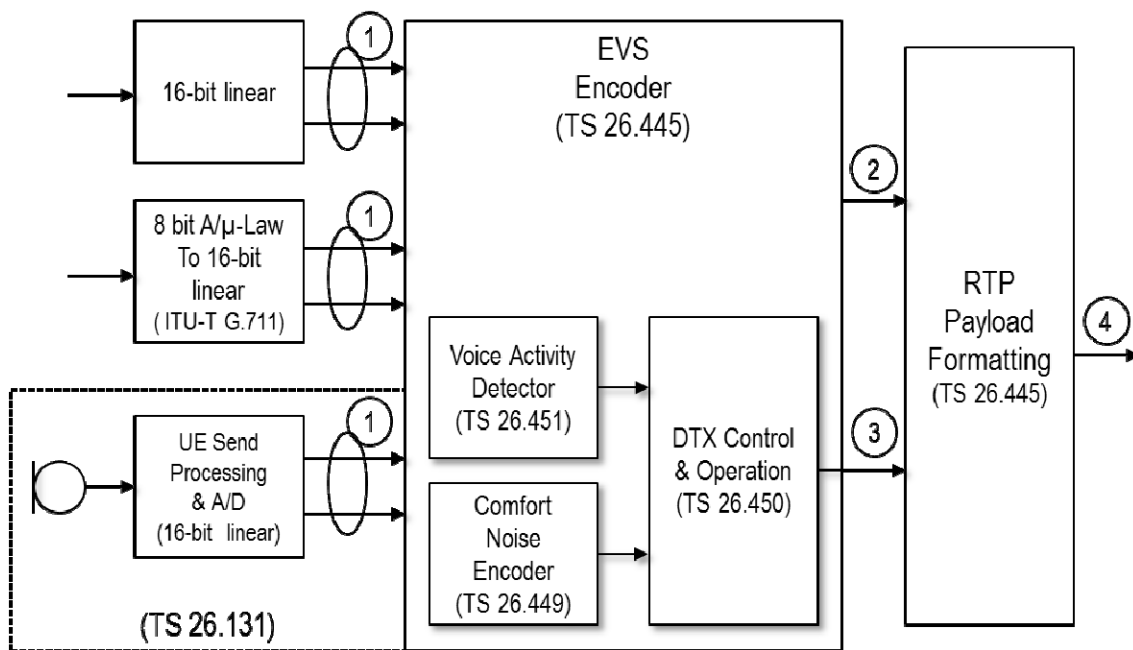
1

16-bit linear

EVS Encoder (TS 26.445)

2

1

8 bit A/µ-Law To 16-bit linear ( ITU-T G.711)

RTP Payload Formatting (TS 26.445)

4

Voice Activity Detector (TS 26.451)

1

UE Send Processing & A/D (16-bit linear)

DTX Control & Operation (TS 26.450)

3

Comfort Noise Encoder (TS 26.449)

(TS 26.131)